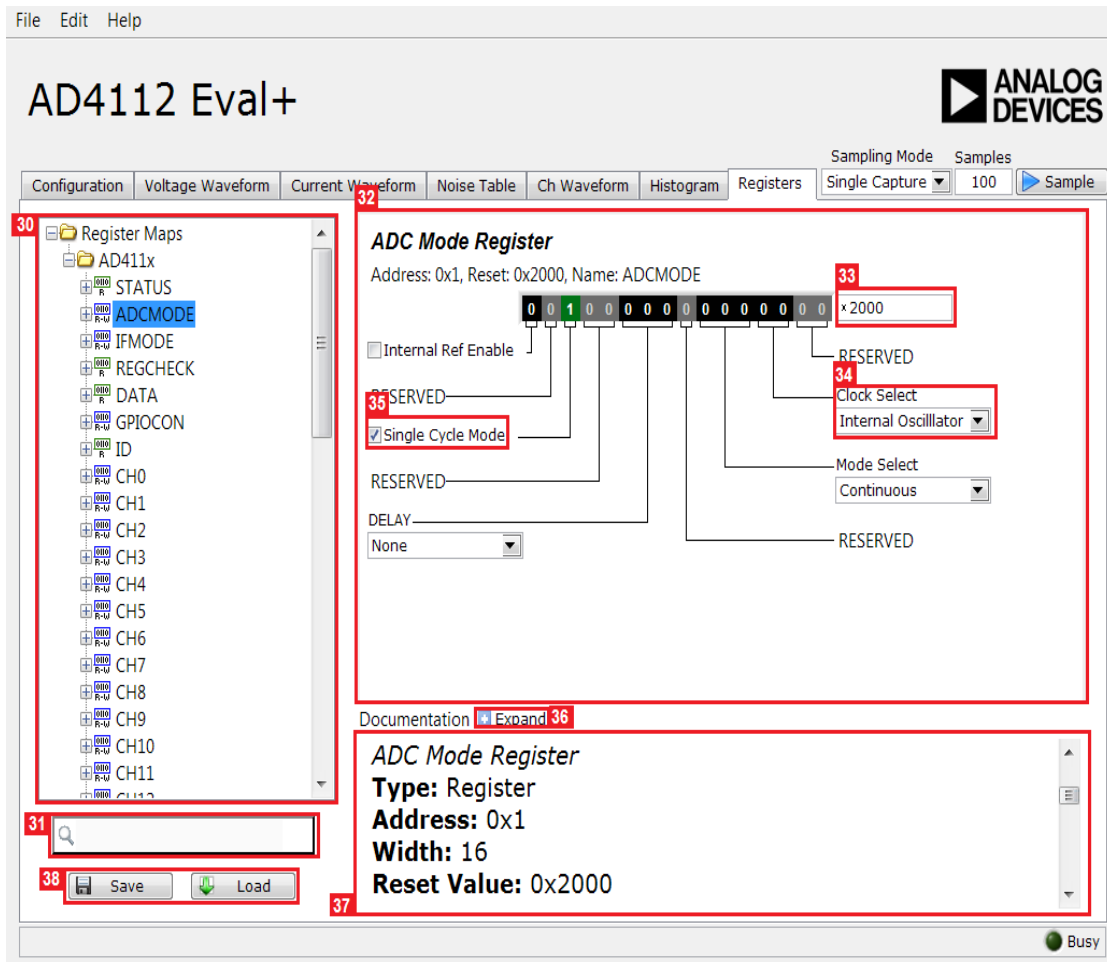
File Edit Help

AD4112 Eval+

ANALOG DEVICES

Sampling Mode Samples
Single Capture 100 Sample

Configuration | Voltage Waveform | Current Waveform | Noise Table | Ch Waveform | Histogram | Registers

30
Register Maps
AD411x
R STATUS
R-W ADCMODE
R-W IFMODE
R-W REGCHECK
R DATA
R-W GPIOCON
R ID
R-W CH0
R-W CH1
R-W CH2
R-W CH3
R-W CH4
R-W CH5
R-W CH6
R-W CH7
R-W CH8
R-W CH9
R-W CH10
R-W CH11
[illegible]

31

38 Save Load

32
ADC Mode Register
Address: 0x1, Reset: 0x2000, Name: ADCMODE
0 0 1 0 0 0 0 0 0 0 0 0 0 0 0 0
33 x2000
Internal Ref Enable
RESERVED
RESERVED
34 Clock Select
Internal Oscilllator
35 Single Cycle Mode
RESERVED
Mode Select
Continuous
DELAY
None
RESERVED

Documentation Expand 36

ADC Mode Register
Type: Register
Address: 0x1
Width: 16
Reset Value: 0x2000
37

Busy